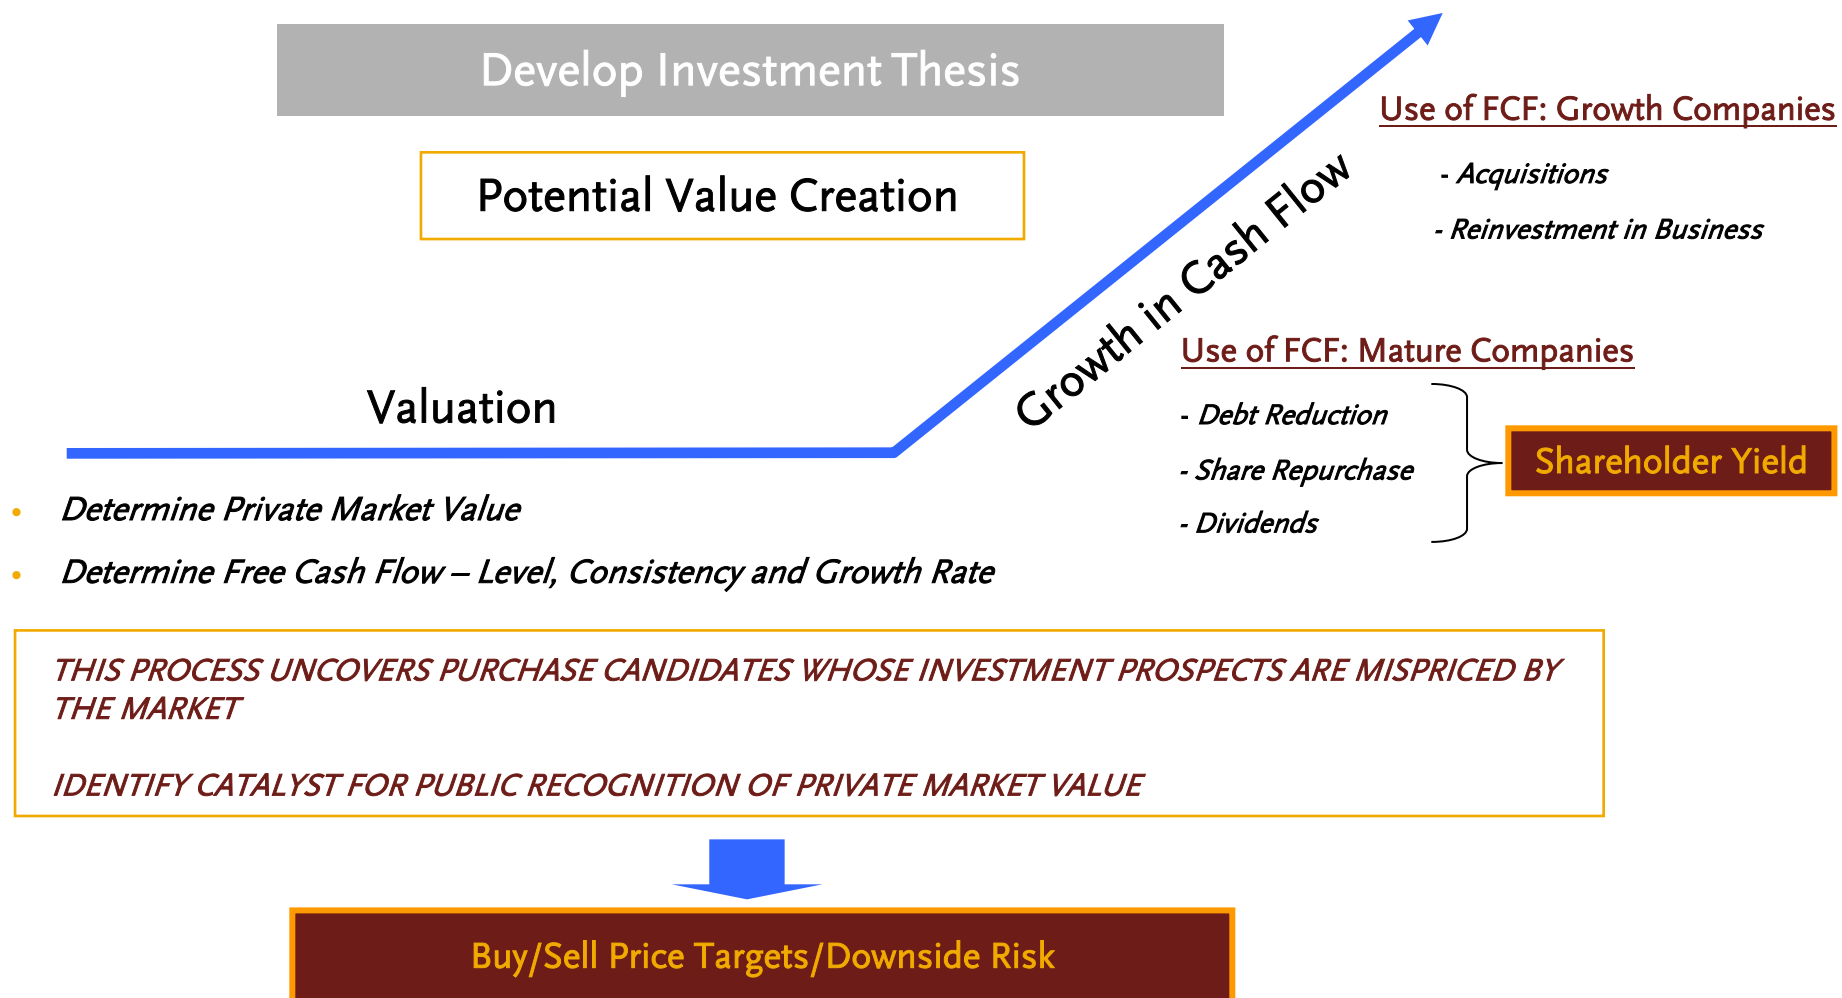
Develop Investment Thesis

Potential Value Creation

Growth in Cash Flow

Use of FCF: Growth Companies

- Acquisitions

- Reinvestment in Business

Use of FCF: Mature Companies

- Debt Reduction

- Share Repurchase

- Dividends

Shareholder Yield

Valuation

• Determine Private Market Value

• Determine Free Cash Flow – Level, Consistency and Growth Rate

THIS PROCESS UNCOVERS PURCHASE CANDIDATES WHOSE INVESTMENT PROSPECTS ARE MISPRICED BY THE MARKET

IDENTIFY CATALYST FOR PUBLIC RECOGNITION OF PRIVATE MARKET VALUE

Buy/Sell Price Targets/Downside Risk